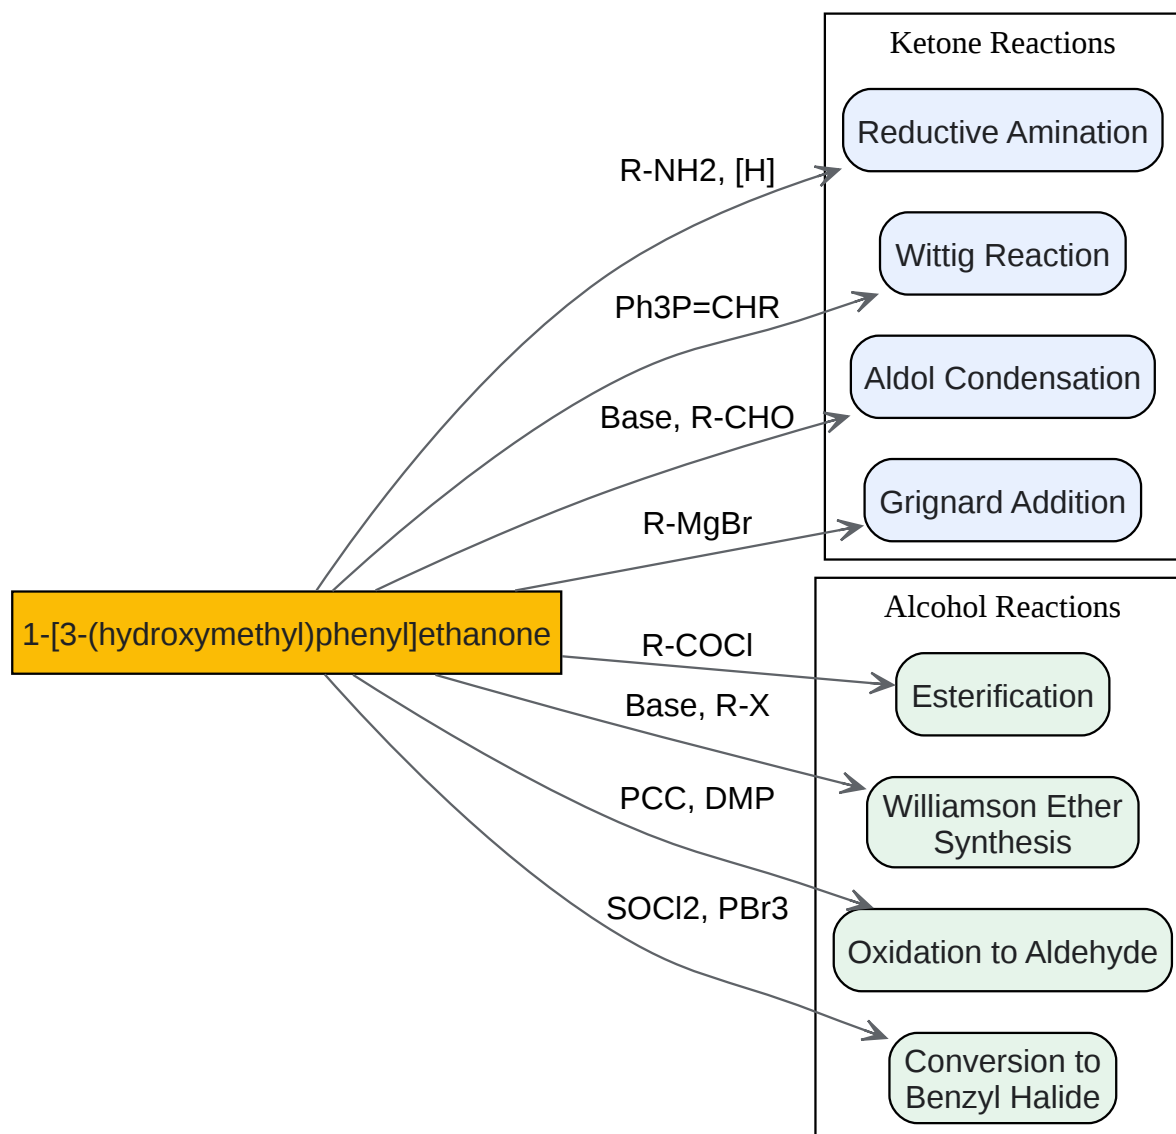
Ketone Reactions

Reductive Amination

Wittig Reaction

Aldol Condensation

Grignard Addition

R-NH2, [H]

Ph3P=CHR

Base, R-CHO

R-MgBr

1-[3-(hydroxymethyl)phenyl]ethanone

Alcohol Reactions

R-COCl

Base, R-X

PCC, DMP

SOCl2, PBr3

Esterification

Williamson Ether Synthesis

Oxidation to Aldehyde

Conversion to Benzyl Halide